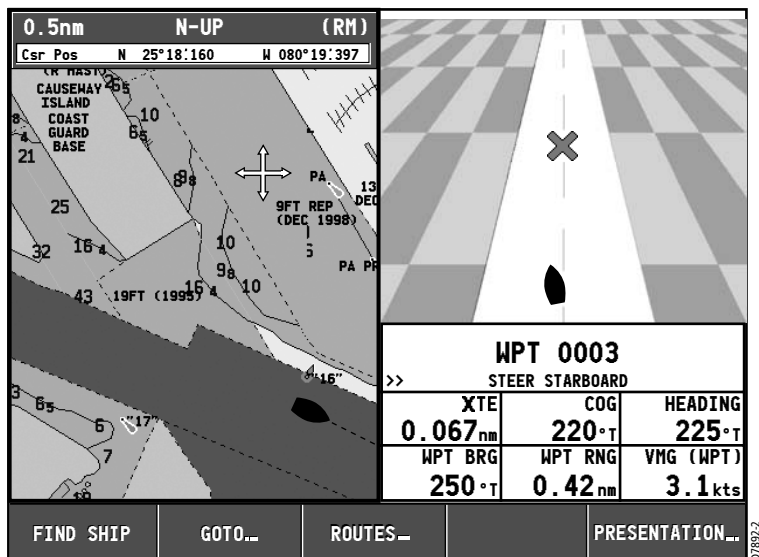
0.5nm N-UP (RM)
Csr Pos N 25°18.160 W 080°19.397

(R HAST) CAUSEWAY ISLAND COAST GUARD BASE
3 6₅
8 4 21
10 6₅
8₈
25
32 16₄
43 19FT (1995)
15 4
10 9₈ 10
PA
13 DEC
9FT REP (DEC 1998)
6
PA PR
"16"
3 6₅
6 "17"
7
10

WPT 0003
>> STEER STARBOARD

| XTE | COG | HEADING |
|---|---|---|
| 0.067nm | 220°T | 225°T |
| WPT BRG | WPT RNG | VMG (WPT) |
| 250°T | 0.42nm | 3.1kts |

FIND SHIP GOTO... ROUTES... PRESENTATION...

D7892-2